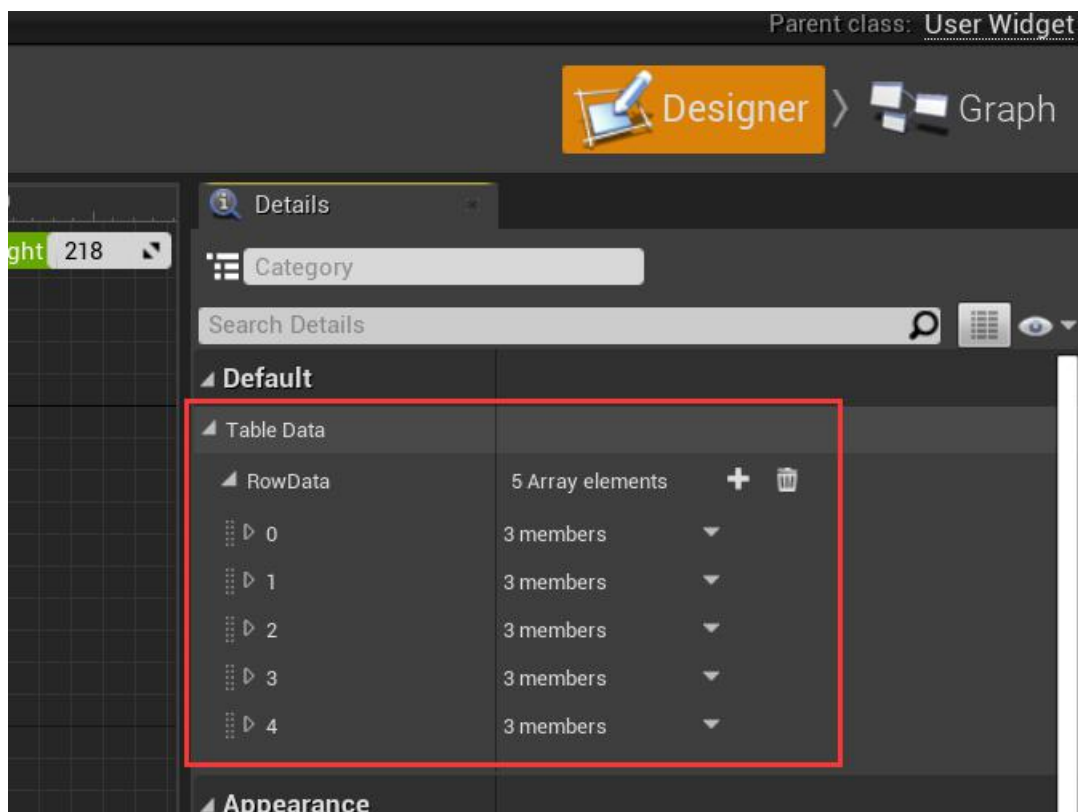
Parent class: User Widget

Designer

Graph

ght 218

Details

Category

Search Details

Default

Table Data

RowData 5 Array elements

0 3 members

1 3 members

2 3 members

3 3 members

4 3 members

Appearance